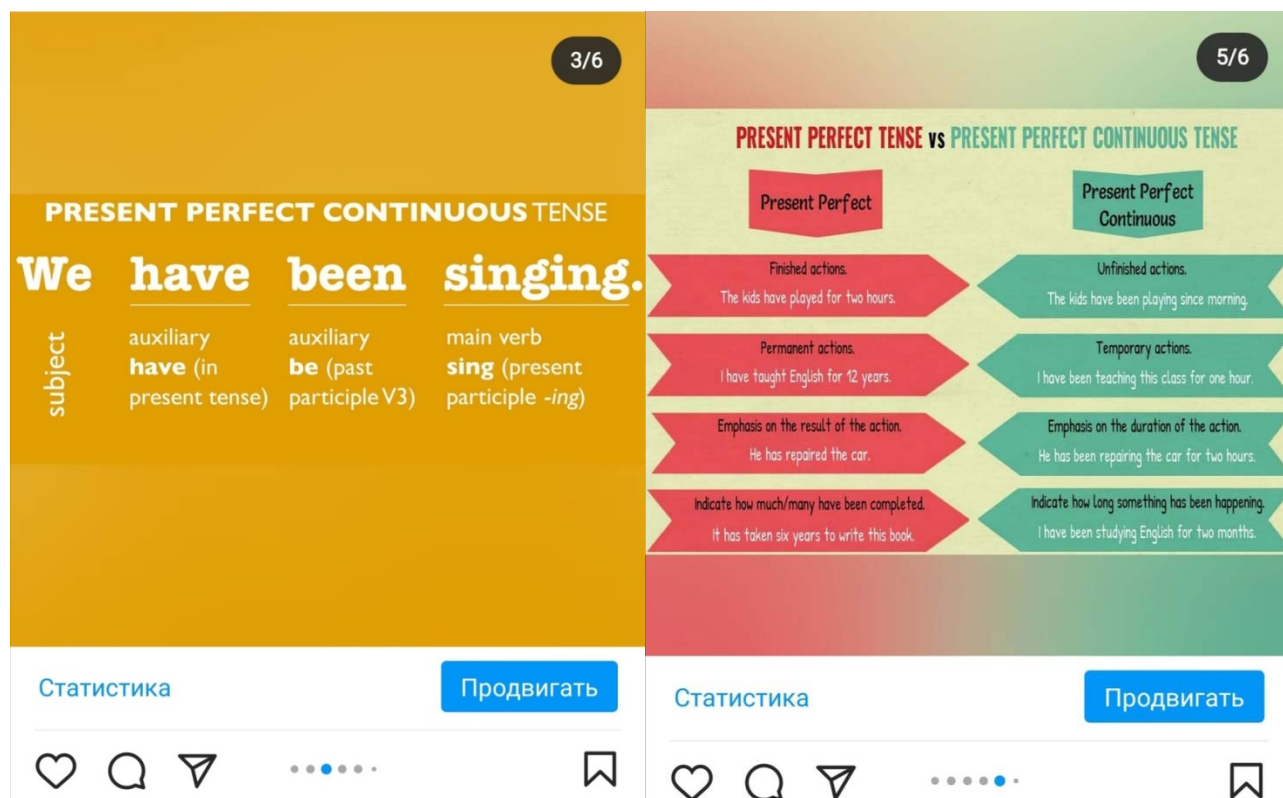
3/6

PRESENT PERFECT CONTINUOUS TENSE

We have been singing.

subject

auxiliary **have** (in present tense)

auxiliary **be** (past participle V3)

main verb **sing** (present participle *-ing*)

Статистика

Продвигать

5/6

PRESENT PERFECT TENSE vs PRESENT PERFECT CONTINUOUS TENSE

Present Perfect

Present Perfect Continuous

Finished actions.
The kids have played for two hours.

Unfinished actions.
The kids have been playing since morning.

Permanent actions.
I have taught English for 12 years.

Temporary actions.
I have been teaching this class for one hour.

Emphasis on the result of the action.
He has repaired the car.

Emphasis on the duration of the action.
He has been repairing the car for two hours.

Indicate how much/many have been completed.
It has taken six years to write this book.

Indicate how long something has been happening.
I have been studying English for two months.

Статистика

Продвигать